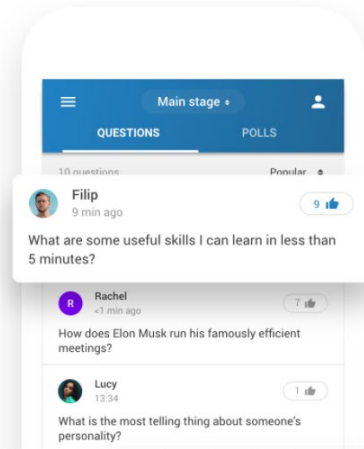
Main stage

QUESTIONS

POLLS

10 questions

Popular

Filip
9 min ago

9

What are some useful skills I can learn in less than 5 minutes?

R

Rachel
<1 min ago

7

How does Elon Musk run his famously efficient meetings?

Lucy
13:34

1

What is the most telling thing about someone's personality?